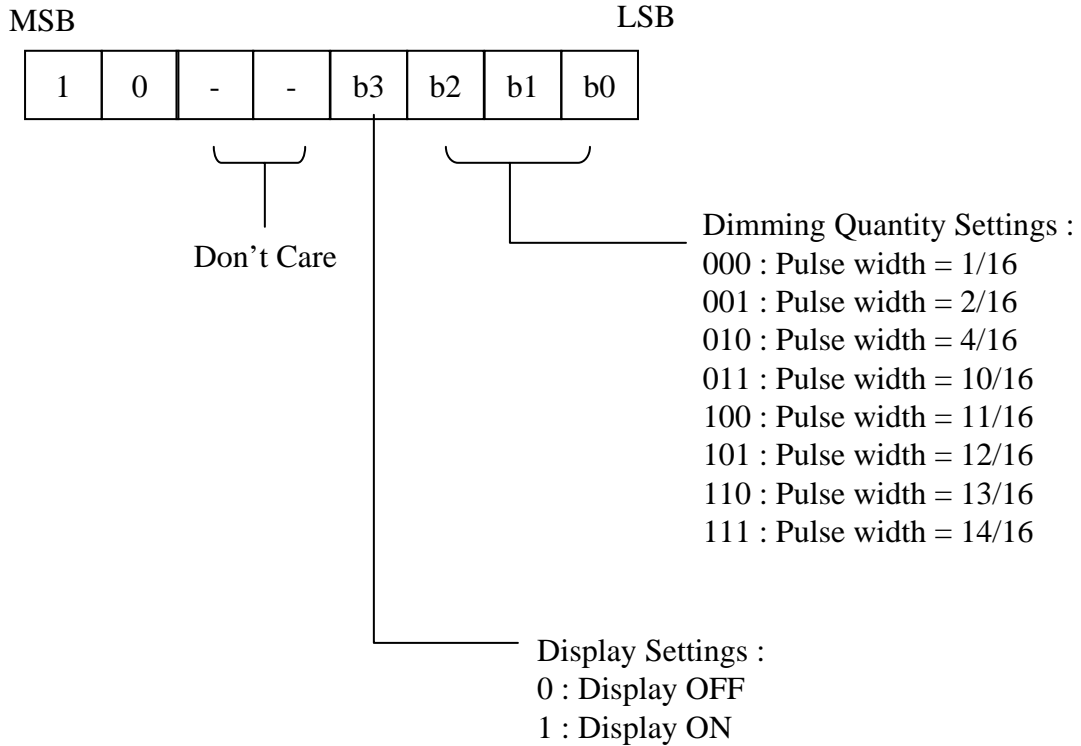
MSB

LSB

| 1 | 0 | - | - | b3 | b2 | b1 | b0 |
|---|---|---|---|---|---|---|---|

Don’t Care

Dimming Quantity Settings :
000 : Pulse width = 1/16
001 : Pulse width = 2/16
010 : Pulse width = 4/16
011 : Pulse width = 10/16
100 : Pulse width = 11/16
101 : Pulse width = 12/16
110 : Pulse width = 13/16
111 : Pulse width = 14/16

Display Settings :
0 : Display OFF
1 : Display ON